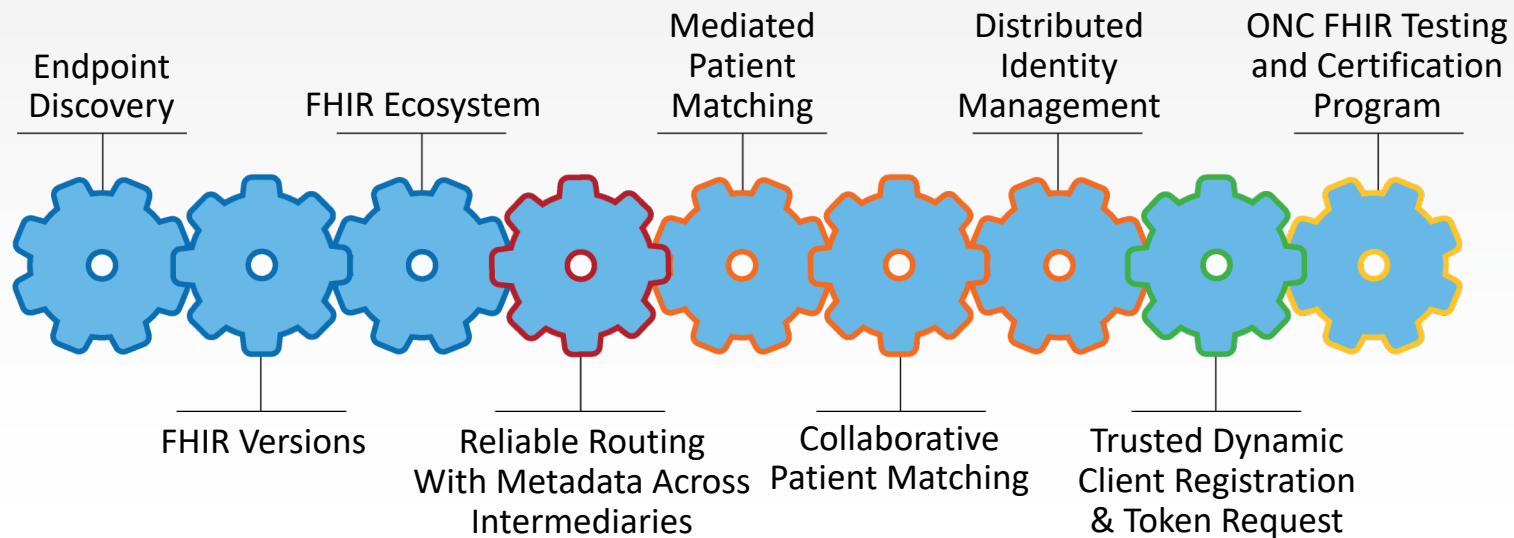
Endpoint Discovery

FHIR Ecosystem

Mediated Patient Matching

Distributed Identity Management

ONC FHIR Testing and Certification Program

FHIR Versions

Reliable Routing With Metadata Across Intermediaries

Collaborative Patient Matching

Trusted Dynamic Client Registration & Token Request